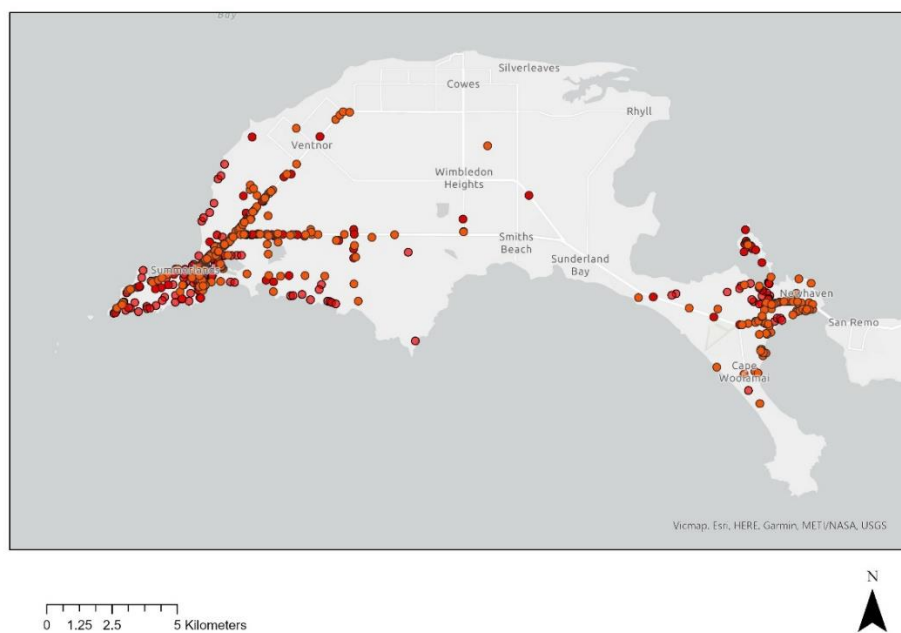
Bay

Silverleaves

Cowes

Rhyll

Ventnor

Wimbledon Heights

Smiths Beach

Sunderland Bay

Summerlands

Newhaven

San Remo

Cape Woolamai

Vicmap, Esri, HERE, Garmin, METI/NASA, USGS

0 1.25 2.5 5 Kilometers

N